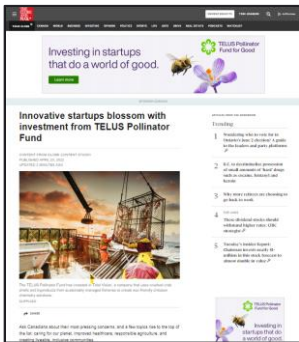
Investing in startups that do a world of good.

Learn more

TELUS Pollinator Fund for Good

Innovative startups blossom with investment from TELUS Pollinator Fund

Trending

1 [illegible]

2 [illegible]

3 Why more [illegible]

4 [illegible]

5 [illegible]

Investing in startups that do a world of good.